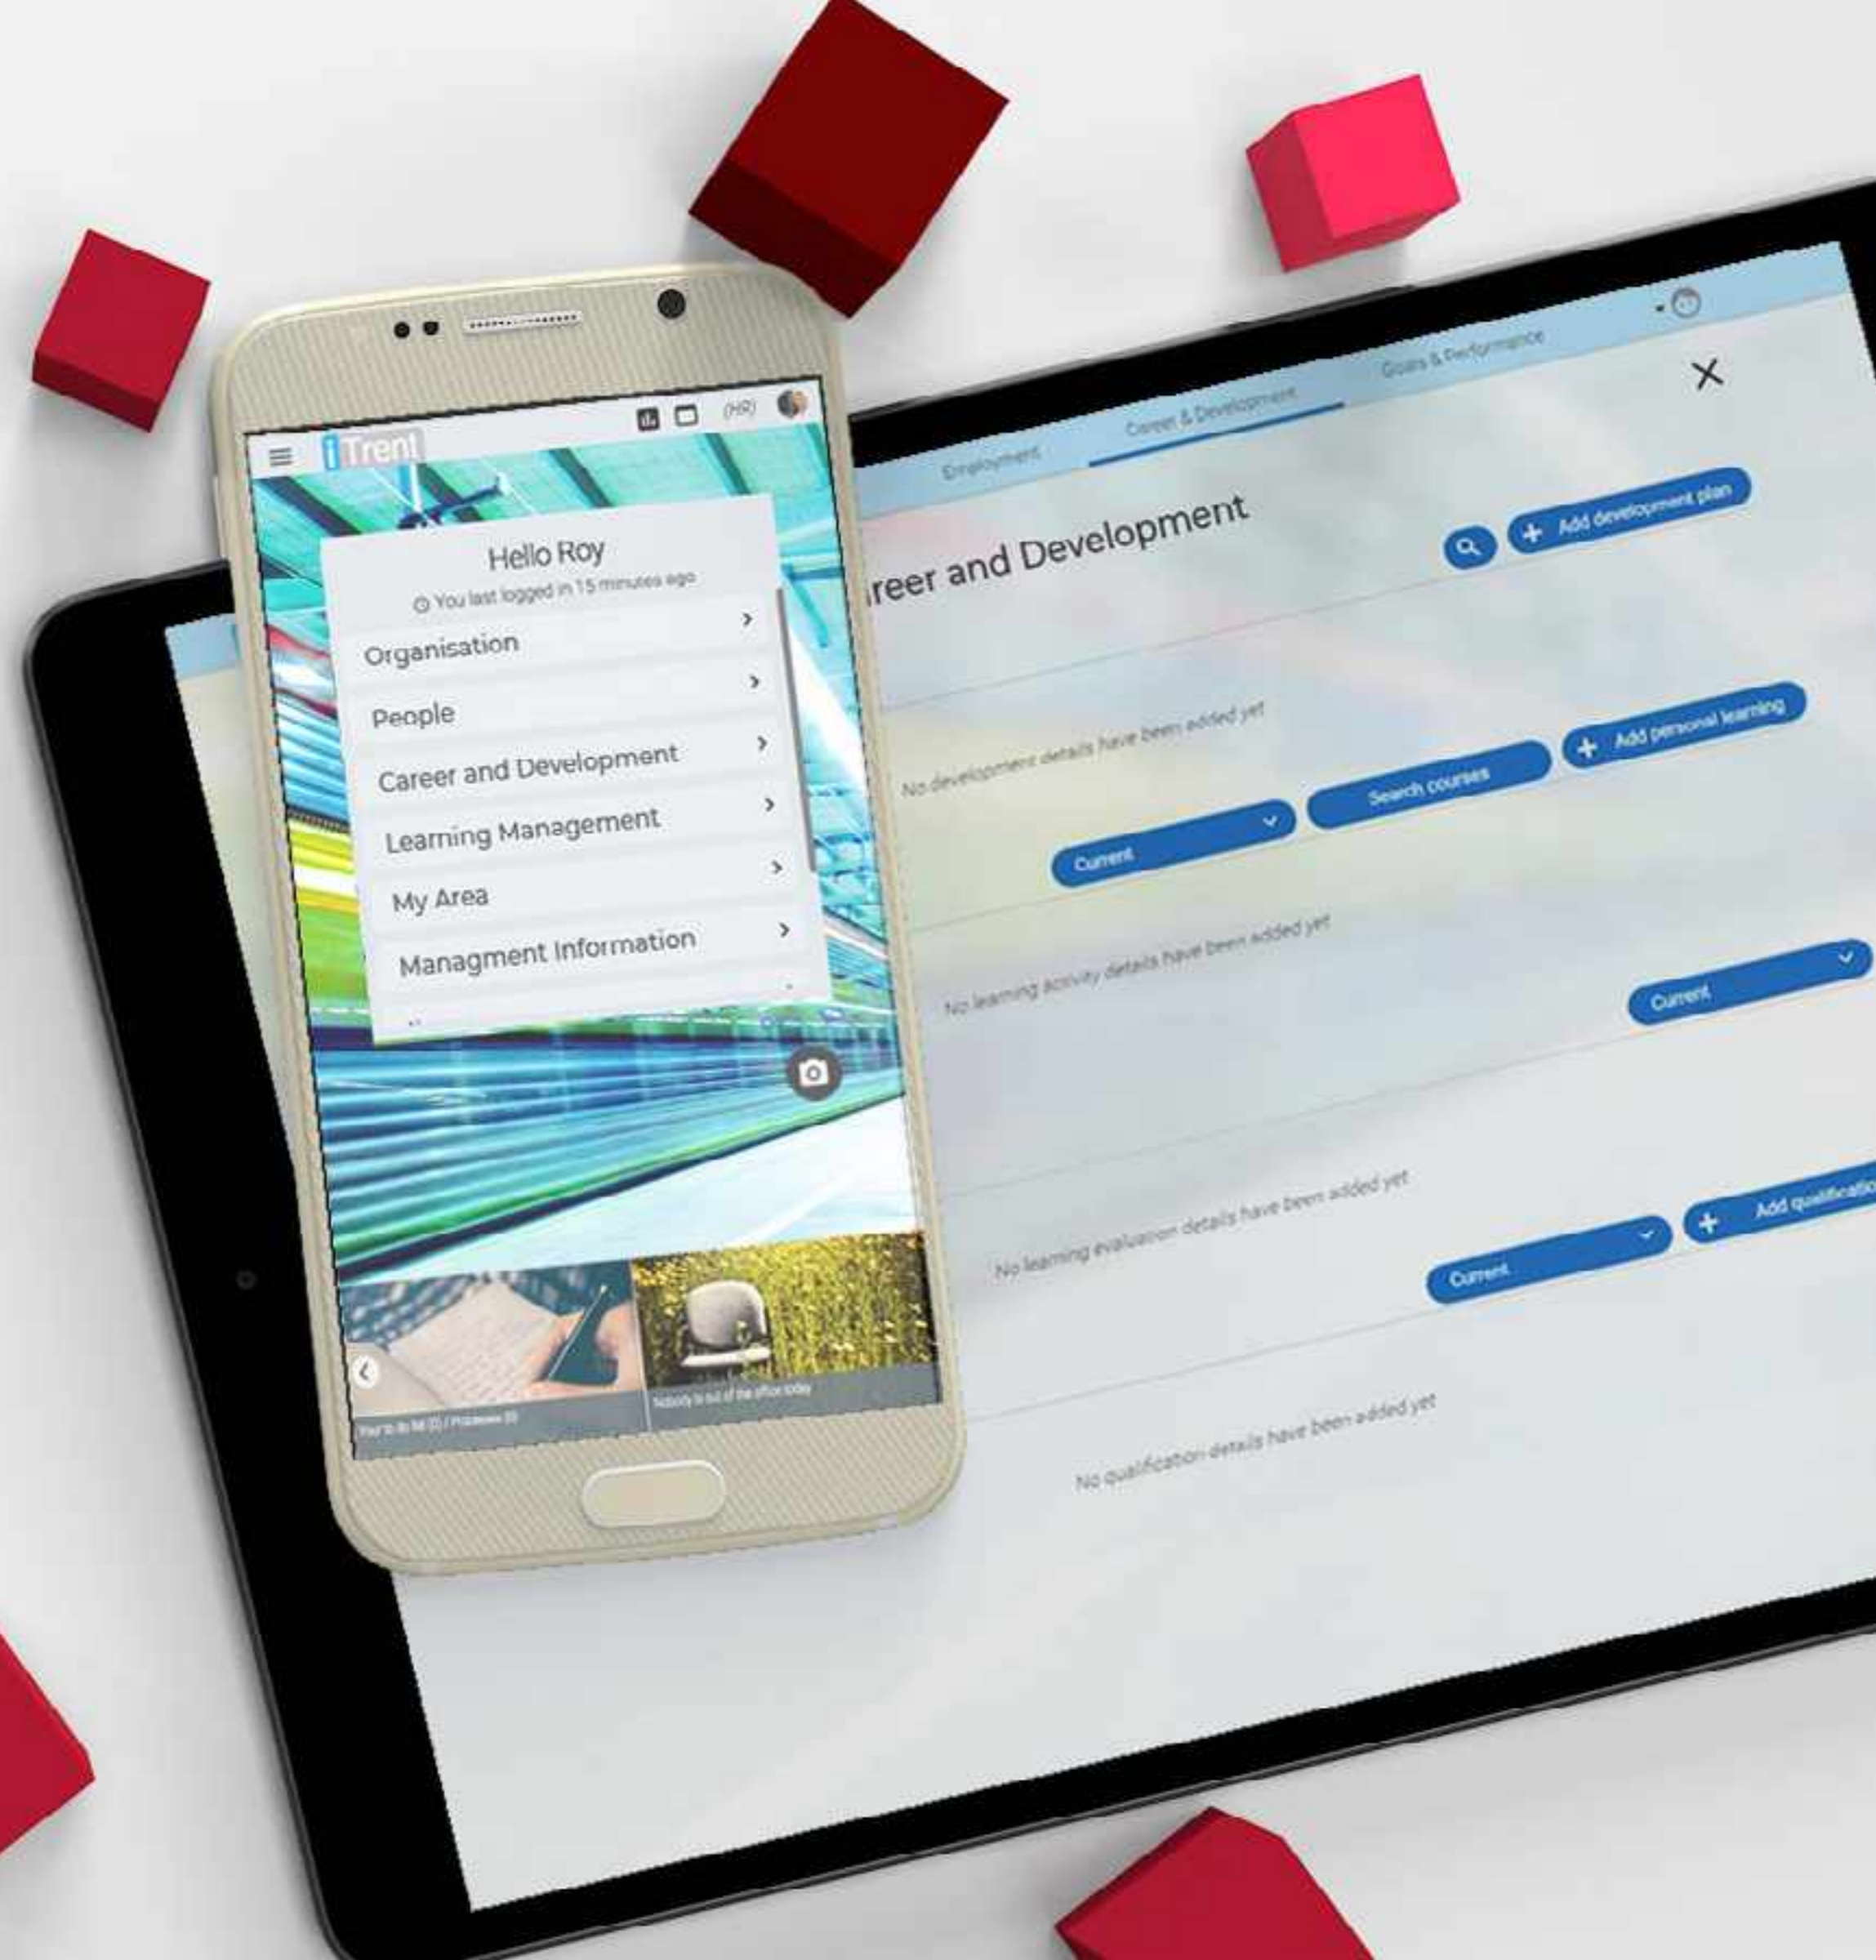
(HR)

iTrent

Hello Roy

You last logged in 15 minutes ago

Organisation

People

Career and Development

Learning Management

My Area

Managment Information

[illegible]

Nobody is out of the office today

Employment

Career & Development

Goals & Performance

reer and Development

Add development plan

No development details have been added yet

Current

Search courses

Add personal learning

No learning activity details have been added yet

Current

No learning evaluation details have been added yet

Current

Add qualificatio

No qualification details have been added yet